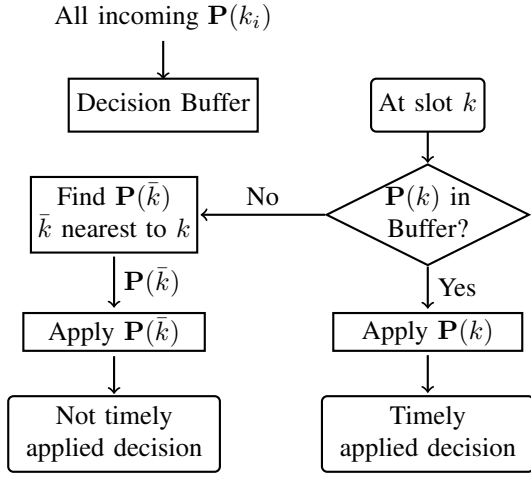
All incoming $\mathbf{P}(k_i)$

Decision Buffer

At slot $k$

$\mathbf{P}(k)$ in Buffer?

No

Find $\mathbf{P}(\bar{k})$ $\bar{k}$ nearest to $k$

$\mathbf{P}(\bar{k})$

Yes

Apply $\mathbf{P}(\bar{k})$

Apply $\mathbf{P}(k)$

Not timely applied decision

Timely applied decision